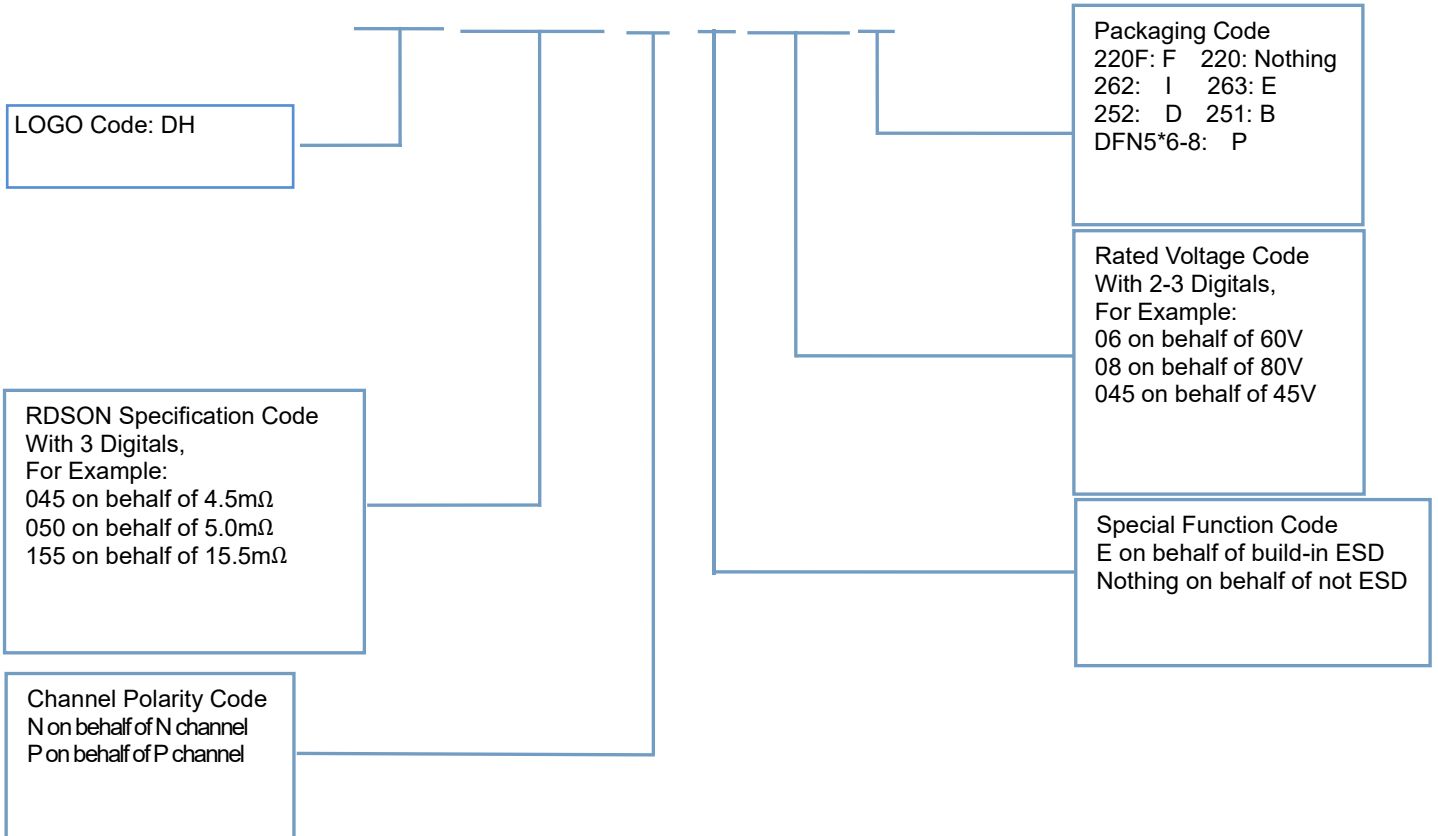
LOGO Code: DH

RDSON Specification Code
With 3 Digitals,
For Example:
045 on behalf of 4.5mΩ
050 on behalf of 5.0mΩ
155 on behalf of 15.5mΩ

Channel Polarity Code
N on behalf of N channel
P on behalf of P channel

Packaging Code
220F: F 220: Nothing
262: I 263: E
252: D 251: B
DFN5*6-8: P

Rated Voltage Code
With 2-3 Digitals,
For Example:
06 on behalf of 60V
08 on behalf of 80V
045 on behalf of 45V

Special Function Code
E on behalf of build-in ESD
Nothing on behalf of not ESD